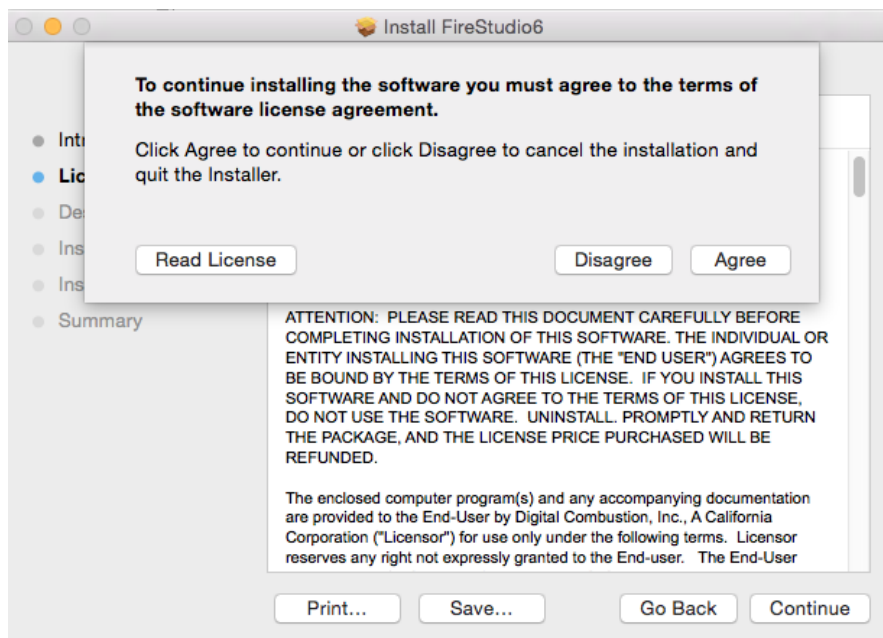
Install FireStudio6

To continue installing the software you must agree to the terms of the software license agreement.

Click Agree to continue or click Disagree to cancel the installation and quit the Installer.

Read License

Disagree

Agree

Intr
Lic
De
Ins
Ins
Summary

ATTENTION: PLEASE READ THIS DOCUMENT CAREFULLY BEFORE COMPLETING INSTALLATION OF THIS SOFTWARE. THE INDIVIDUAL OR ENTITY INSTALLING THIS SOFTWARE (THE "END USER") AGREES TO BE BOUND BY THE TERMS OF THIS LICENSE. IF YOU INSTALL THIS SOFTWARE AND DO NOT AGREE TO THE TERMS OF THIS LICENSE, DO NOT USE THE SOFTWARE. UNINSTALL. PROMPTLY AND RETURN THE PACKAGE, AND THE LICENSE PRICE PURCHASED WILL BE REFUNDED.

The enclosed computer program(s) and any accompanying documentation are provided to the End-User by Digital Combustion, Inc., A California Corporation ("Licensor") for use only under the following terms. Licensor reserves any right not expressly granted to the End-user. The End-User

Print...

Save...

Go Back

Continue